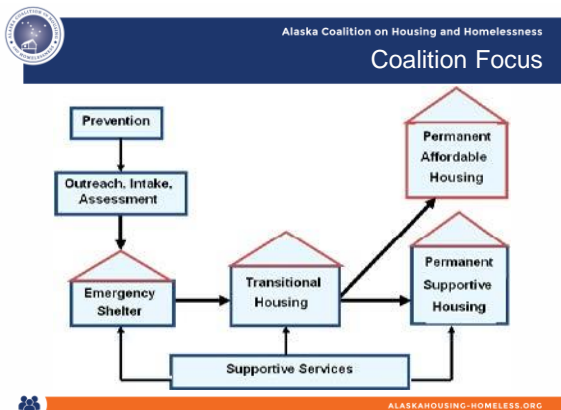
Alaska Coalition on Housing and Homelessness

Coalition Focus

Prevention

Outreach, Intake, Assessment

Emergency Shelter

Transitional Housing

Permanent Affordable Housing

Permanent Supportive Housing

Supportive Services

ALASKAHOUSING-HOMELESS.ORG